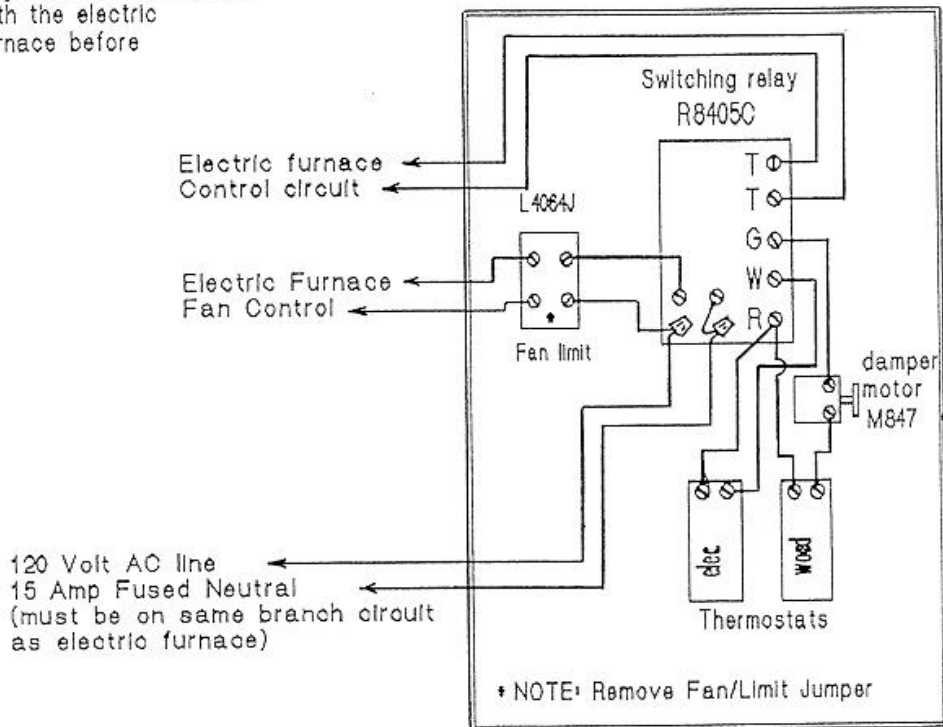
th the electric
rnace before

Switching relay
R8405C

Electric furnace
Control circuit

L4064J

T
T
G
W
R

Electric Furnace
Fan Control

Fan limit

damper
motor
M847

elec
wood

Thermostats

120 Volt AC line
15 Amp Fused Neutral
(must be on same branch circuit as electric furnace)

* NOTE: Remove Fan/Limit Jumper